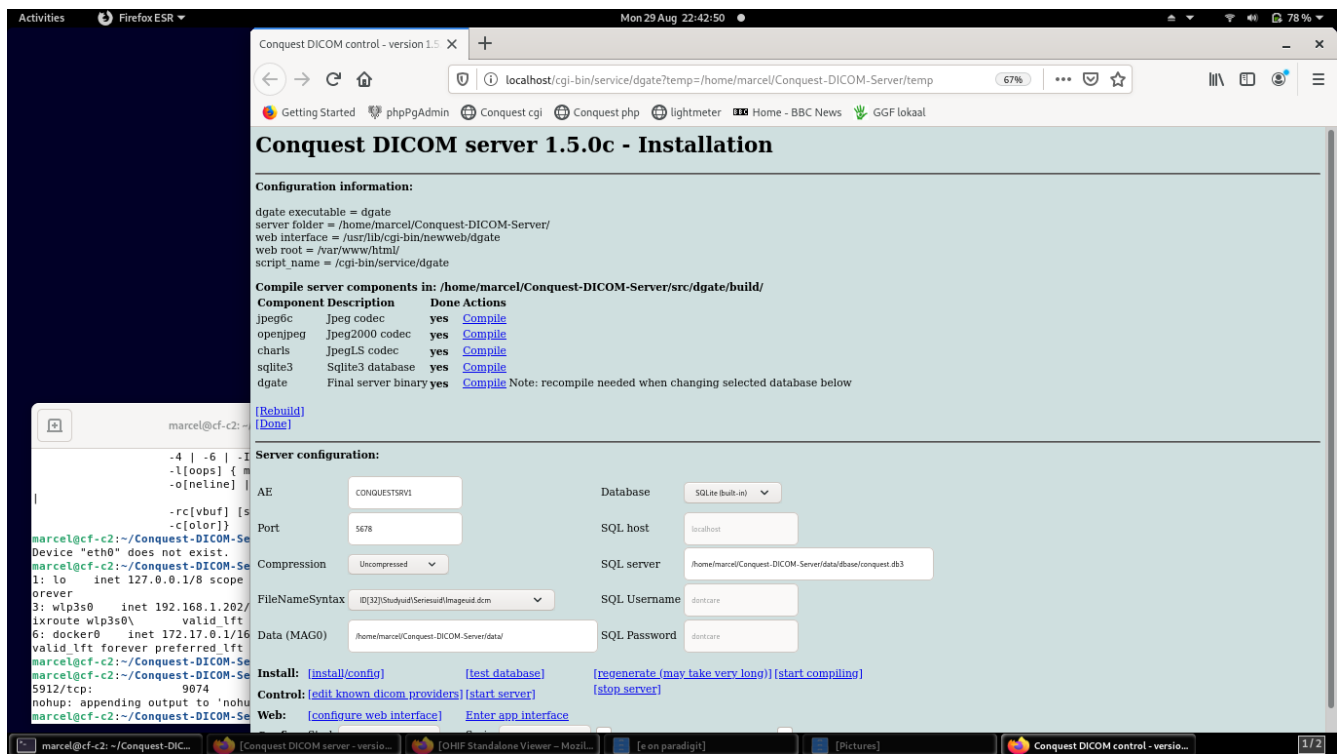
Activities Firefox ESR ▾ Mon 29 Aug 22:42:50 ● 78 %

Conquest DICOM control - version 1.5 ✕ +

localhost/cgi-bin/service/dgate?temp=/home/marcel/Conquest-DICOM-Server/temp 67%

Getting Started phpPgAdmin Conquest cgi Conquest php lightmeter Home - BBC News GGF lokaal

Conquest DICOM server 1.5.0c - Installation

Configuration information:

dgate executable = dgate
server folder = /home/marcel/Conquest-DICOM-Server/
web interface = /usr/lib/cgi-bin/newweb/dgate
web root = /var/www/html/
script_name = /cgi-bin/service/dgate

Compile server components in: /home/marcel/Conquest-DICOM-Server/src/dgate/build/

| Component | Description | Done | Actions |
|---|---|---|---|
| jpeg6c | Jpeg codec | yes | Compile |
| openjpeg | Jpeg2000 codec | yes | Compile |
| charls | JpegLS codec | yes | Compile |
| sqlite3 | Sqlite3 database | yes | Compile |
| dgate | Final server binary | yes | Compile Note: recompile needed when changing selected database below |

[Rebuild]
[Done]

Server configuration:

AE CONQUESTSRV1 Database SQLite (built-in)
Port 5678 SQL host localhost
Compression Uncompressed SQL server /home/marcel/Conquest-DICOM-Server/data/dbase/conquest.db3
FileNameSyntax ID[32]\Studyuid\Seriesuid\Imageuid.dcm SQL Username dontcare
Data (MAG0) /home/marcel/Conquest-DICOM-Server/data/ SQL Password dontcare

Install: [install/config] [test database] [regenerate (may take very long)] [start compiling]
Control: [edit known dicom providers] [start server] [stop server]
Web: [configure web interface] Enter app interface

marcel@cf-c2: ~
-4 | -6 | -I
-l[oops] { m
-o[neline] |
|
-rc[vbuf] [s
-c[olor]}
marcel@cf-c2:~/Conquest-DICOM-Se
Device "eth0" does not exist.
marcel@cf-c2:~/Conquest-DICOM-Se
1: lo inet 127.0.0.1/8 scope
orever
3: wlp3s0 inet 192.168.1.202/
ixroute wlp3s0\ valid_lft
6: docker0 inet 172.17.0.1/16
valid_lft forever preferred_lft
marcel@cf-c2:~/Conquest-DICOM-Se
marcel@cf-c2:~/Conquest-DICOM-Se
5912/tcp: 9074
nohup: appending output to 'nohu
marcel@cf-c2:~/Conquest-DICOM-Se

marcel@cf-c2: ~/Conquest-DIC... [Conquest DICOM server - versio... [OHIF Standalone Viewer - Mozil... [e on paradigit] [Pictures] Conquest DICOM control - versio... 1/2